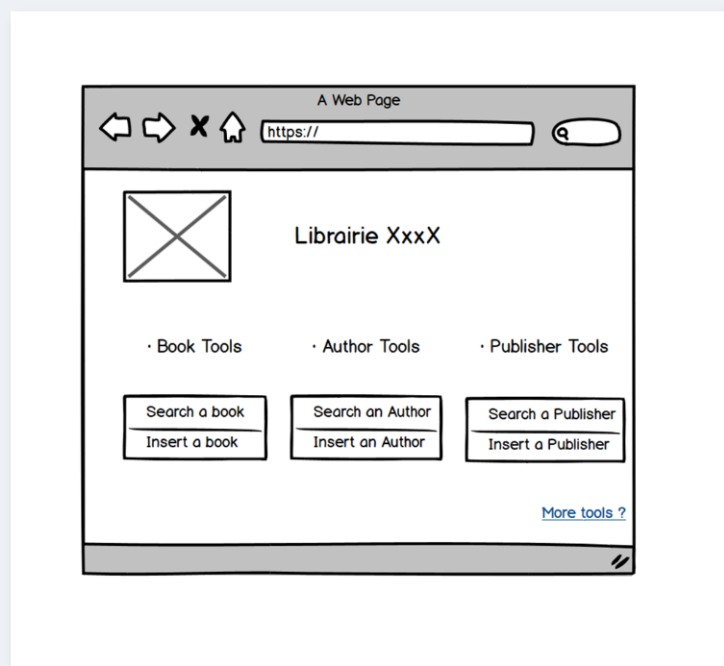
A Web Page

https://

Librairie XxxX

· Book Tools

· Author Tools

· Publisher Tools

Search a book
Insert a book

Search an Author
Insert an Author

Search a Publisher
Insert a Publisher

More tools ?